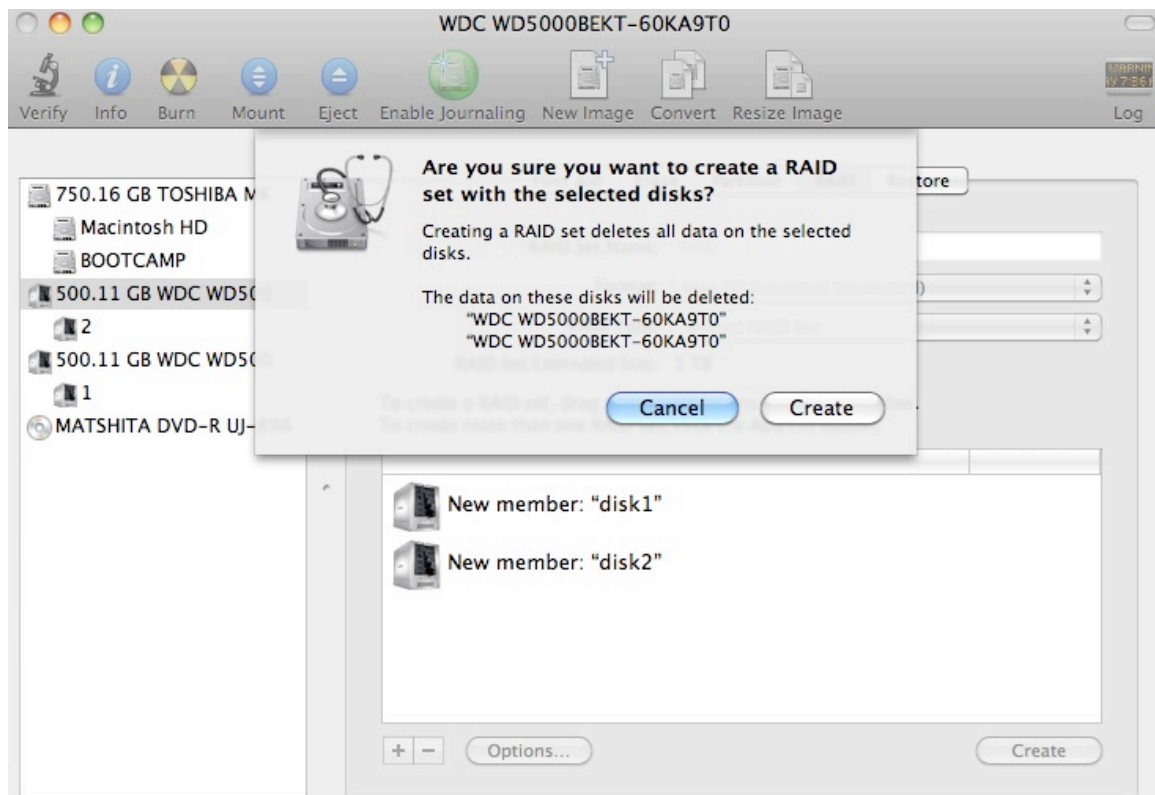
WDC WD5000BEKT-60KA9T0

Verify Info Burn Mount Eject Enable Journaling New Image Convert Resize Image Log

750.16 GB TOSHIBA M
Macintosh HD
BOOTCAMP
500.11 GB WDC WD5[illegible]
2
500.11 GB WDC WD5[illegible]
1
MATSHITA DVD-R UJ-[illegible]

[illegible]tore

Are you sure you want to create a RAID set with the selected disks?

Creating a RAID set deletes all data on the selected disks.

The data on these disks will be deleted:
"WDC WD5000BEKT-60KA9T0"
"WDC WD5000BEKT-60KA9T0"

Cancel Create

New member: "disk1"
New member: "disk2"

+ − Options... Create